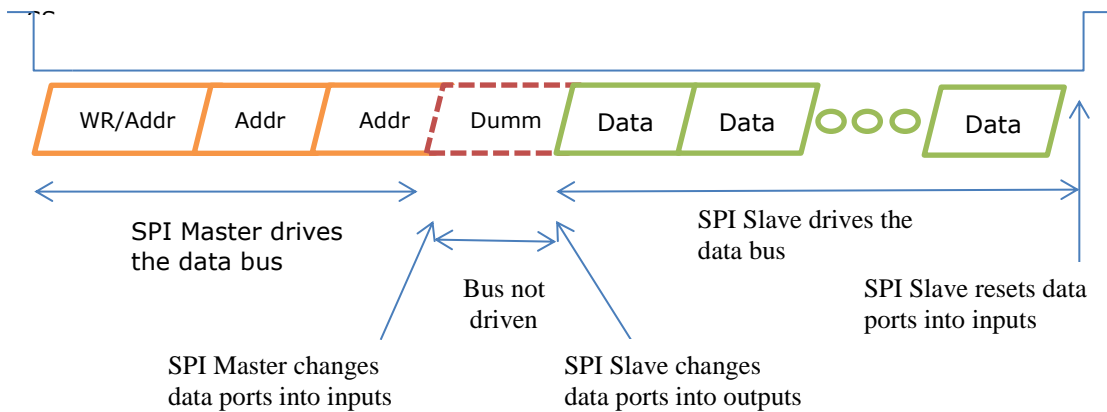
WR/Addr
Addr
Addr
Dumm
Data
Data
Data

SPI Master drives the data bus

SPI Slave drives the data bus

Bus not driven

SPI Slave resets data ports into inputs

SPI Master changes data ports into inputs

SPI Slave changes data ports into outputs